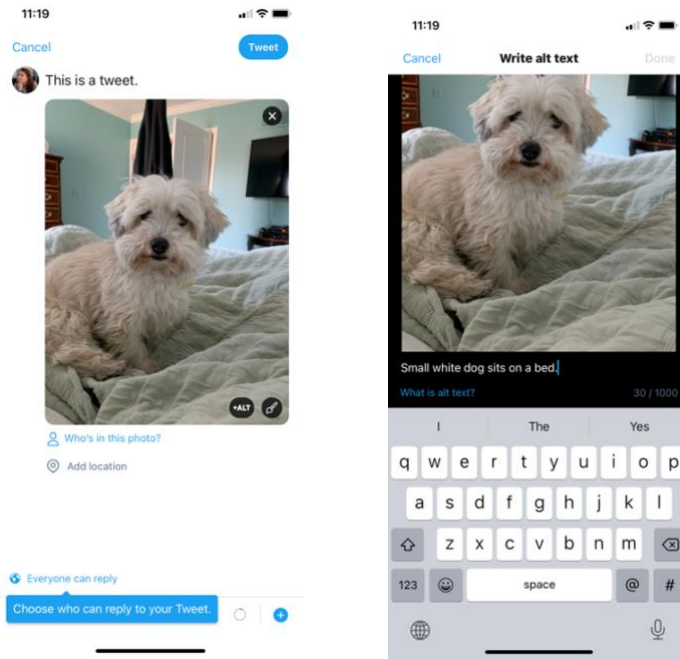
11:19

Cancel

Tweet

This is a tweet.

+ALT

Who's in this photo?

Add location

Everyone can reply

Choose who can reply to your Tweet.

11:19

Cancel

Write alt text

Done

Small white dog sits on a bed.

What is alt text?

30 / 1000

I

The

Yes

q w e r t y u i o p

a s d f g h j k l

z x c v b n m

123

space

@

#